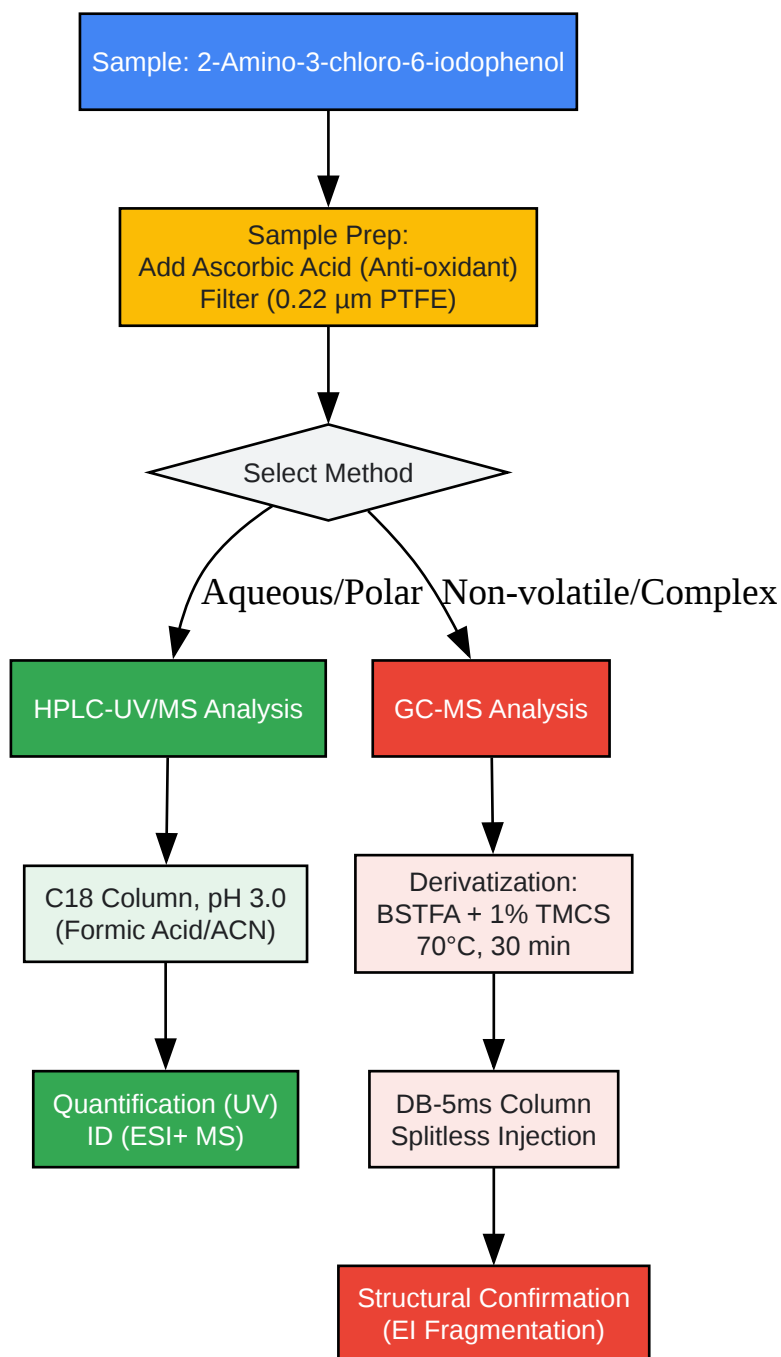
Sample: 2-Amino-3-chloro-6-iodophenol

Sample Prep:
Add Ascorbic Acid (Anti-oxidant)
Filter (0.22 µm PTFE)

Select Method

Aqueous/Polar

Non-volatile/Complex

HPLC-UV/MS Analysis

GC-MS Analysis

C18 Column, pH 3.0
(Formic Acid/ACN)

Derivatization:
BSTFA + 1% TMCS
70°C, 30 min

Quantification (UV)
ID (ESI+ MS)

DB-5ms Column
Splitless Injection

Structural Confirmation
(EI Fragmentation)